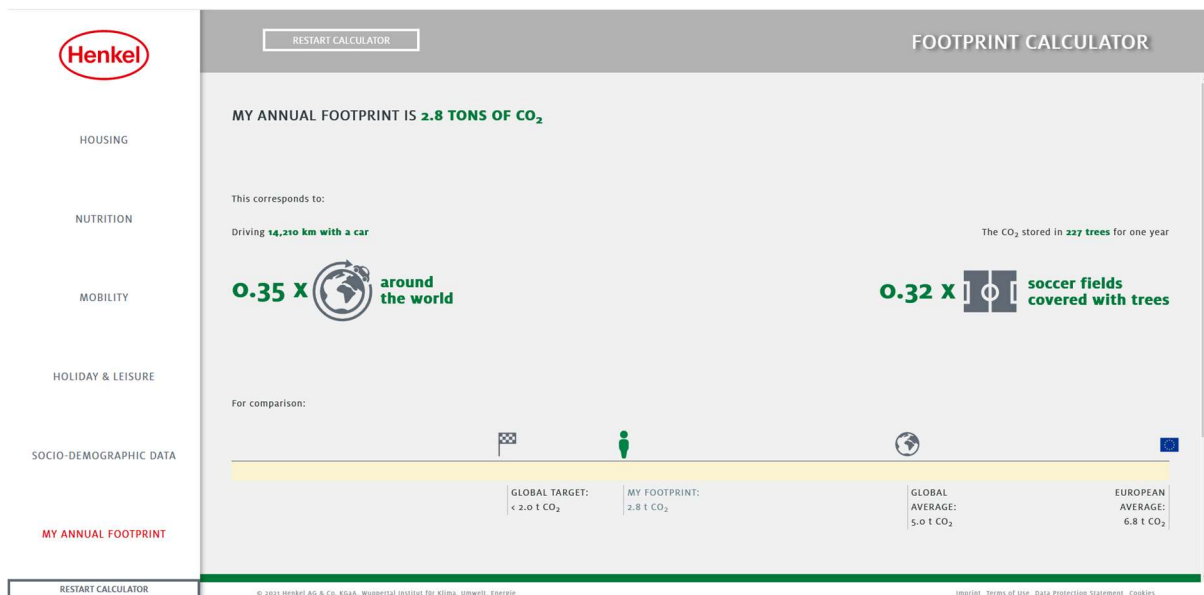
Henkel

HOUSING

NUTRITION

MOBILITY

HOLIDAY & LEISURE

SOCIO-DEMOGRAPHIC DATA

MY ANNUAL FOOTPRINT

RESTART CALCULATOR

RESTART CALCULATOR

FOOTPRINT CALCULATOR

MY ANNUAL FOOTPRINT IS 2.8 TONS OF $CO_2$

This corresponds to:

Driving 14,210 km with a car

0.35 X around the world

The $CO_2$ stored in 227 trees for one year

0.32 X soccer fields covered with trees

For comparison:

GLOBAL TARGET: < 2.0 t $CO_2$

MY FOOTPRINT: 2.8 t $CO_2$

GLOBAL AVERAGE: 5.0 t $CO_2$

EUROPEAN AVERAGE: 6.8 t $CO_2$

© 2021 Henkel AG & Co. KGaA, Wuppertal Institut für Klima, Umwelt, Energie

Imprint Terms of Use Data Protection Statement Cookies